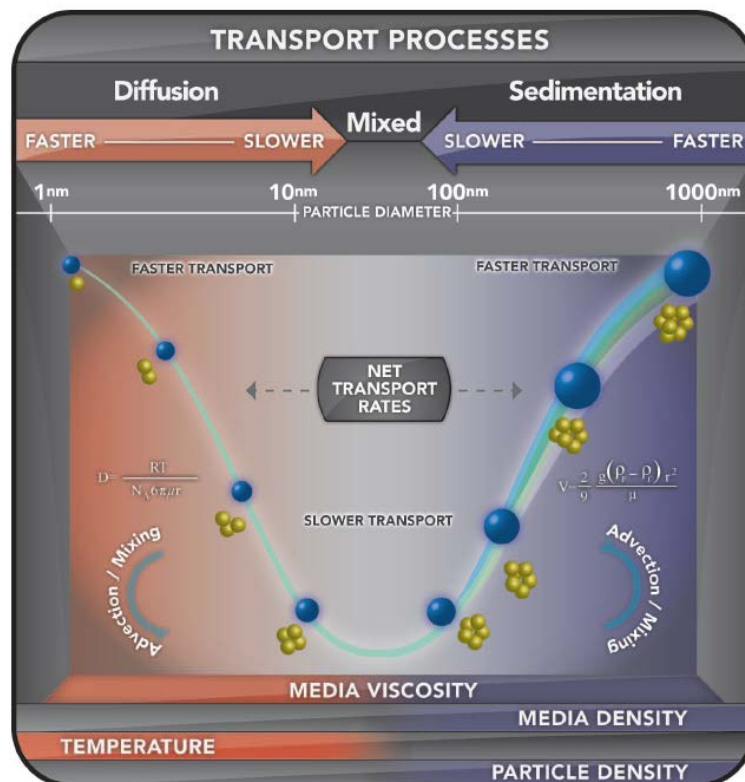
TRANSPORT PROCESSES

Diffusion

Sedimentation

FASTER — SLOWER

Mixed

SLOWER — FASTER

1nm

10nm

100nm

1000nm

PARTICLE DIAMETER

FASTER TRANSPORT

FASTER TRANSPORT

NET TRANSPORT RATES

$D=\frac{RT}{N_A 6\pi\mu r}$

$V=\frac{2}{9}\frac{g(\rho_p-\rho_f)r^2}{\mu}$

SLOWER TRANSPORT

Advection / Mixing

Advection / Mixing

MEDIA VISCOSITY

MEDIA DENSITY

TEMPERATURE

PARTICLE DENSITY